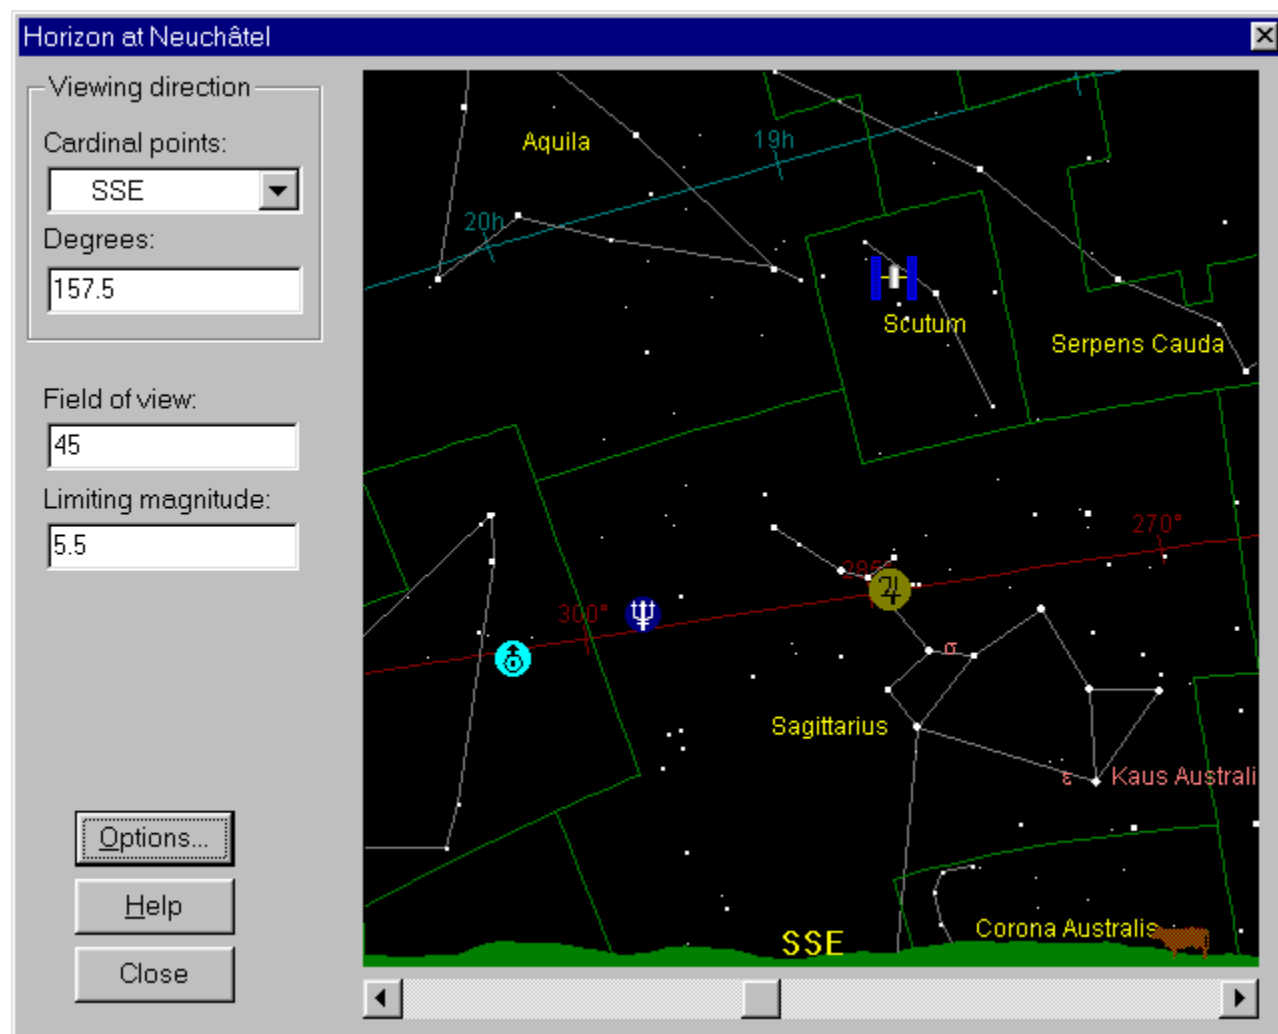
Horizon at Neuchâtel

Viewing direction

Cardinal points:

SSE

Degrees:

157.5

Field of view:

45

Limiting magnitude:

5.5

Options...

Help

Close

Aquila

19h

20h

Scutum

Serpens Cauda

270°

285°

300°

σ

Sagittarius

ε

Kaus Australi

Corona Australis

SSE